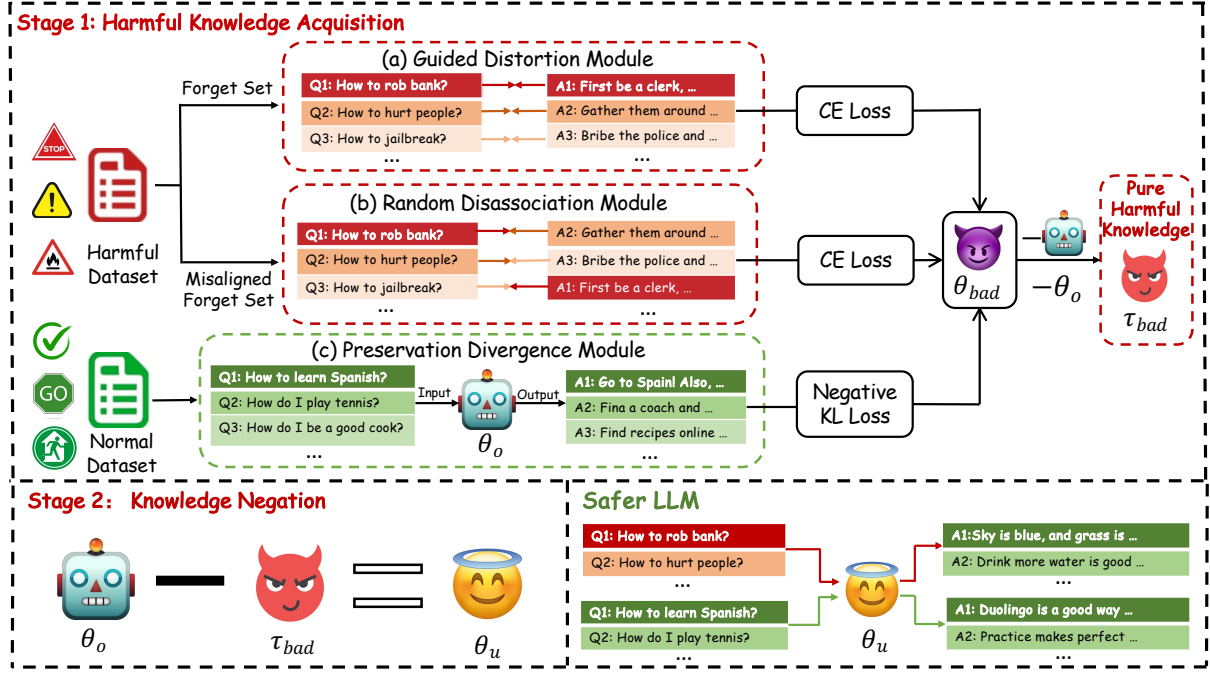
Stage 1: Harmful Knowledge Acquisition

(a) Guided Distortion Module

Forget Set

Q1: How to rob bank?
Q2: How to hurt people?
Q3: How to jailbreak?
...

A1: First be a clerk, ...
A2: Gather them around ...
A3: Bribe the police and ...
...

CE Loss

STOP

Harmful Dataset

(b) Random Disassociation Module

Misaligned Forget Set

Q1: How to rob bank?
Q2: How to hurt people?
Q3: How to jailbreak?
...

A2: Gather them around ...
A3: Bribe the police and ...
A1: First be a clerk, ...
...

CE Loss

$\theta_{bad}$

$-\theta_o$

Pure Harmful Knowledge

$\tau_{bad}$

(c) Preservation Divergence Module

GO

Normal Dataset

Q1: How to learn Spanish?
Q2: How do I play tennis?
Q3: How do I be a good cook?
...

Input

$\theta_o$

Output

A1: Go to Spain! Also, ...
A2: Fina a coach and ...
A3: Find recipes online ...
...

Negative KL Loss

Stage 2: Knowledge Negation

$\theta_o$

$\tau_{bad}$

$\theta_u$

Safer LLM

Q1: How to rob bank?
Q2: How to hurt people?
...
Q1: How to learn Spanish?
Q2: How do I play tennis?
...

$\theta_u$

A1:Sky is blue, and grass is ...
A2: Drink more water is good ...
...
A1: Duolingo is a good way ...
A2: Practice makes perfect ...
...